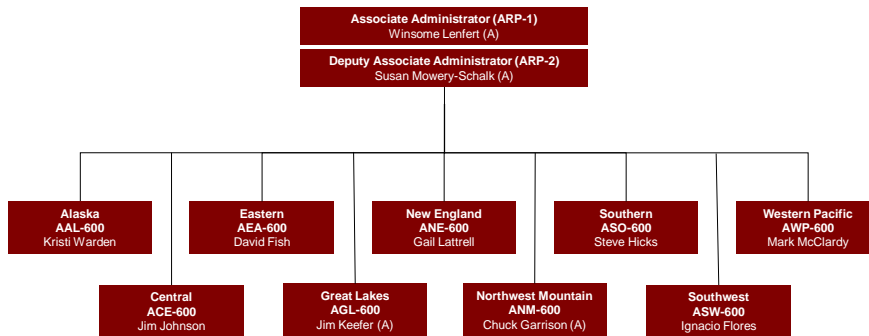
Associate Administrator (ARP-1)
Winsome Lenfert (A)

Deputy Associate Administrator (ARP-2)
Susan Mowery-Schalk (A)

Alaska
AAL-600
Kristi Warden

Eastern
AEA-600
David Fish

New England
ANE-600
Gail Lattrell

Southern
ASO-600
Steve Hicks

Western Pacific
AWP-600
Mark McClardy

Central
ACE-600
Jim Johnson

Great Lakes
AGL-600
Jim Keefer (A)

Northwest Mountain
ANM-600
Chuck Garrison (A)

Southwest
ASW-600
Ignacio Flores